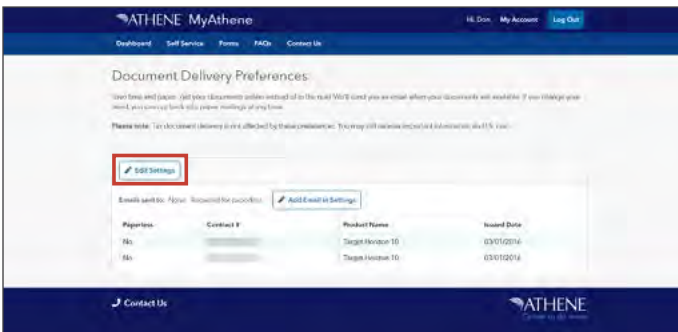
ATHENE MyAthene

Hi, Don. My Account Log Out

Dashboard Self Service Forms FAQs Contact Us

Document Delivery Preferences

Save time and paper - get your documents online instead of in the mail! We'll send you an email when your documents are available. If you change your mind, you can opt back into paper mailings at any time.

Please note: Tax document delivery is not affected by these preferences. You may still receive important information via U.S. mail.

Edit Settings

Emails sent to: None. Required for paperless. Add Email in Settings

| Paperless | Contract # | Product Name | Issued Date |
|---|---|---|---|
| No | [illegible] | Target Horizon 10 | 03/01/2016 |
| No | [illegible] | Target Horizon 10 | 03/01/2016 |

Contact Us

ATHENE
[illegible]